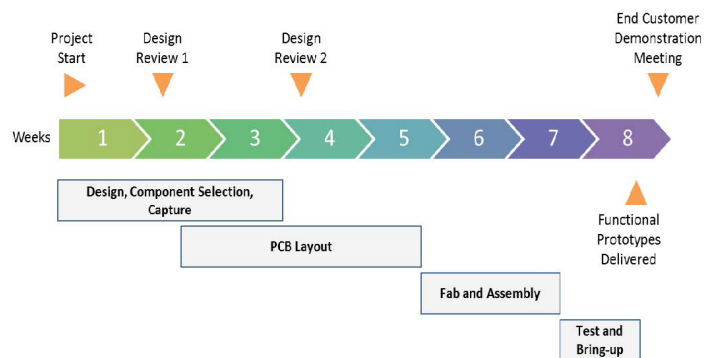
Project Start

Design Review 1

Design Review 2

End Customer Demonstration Meeting

Weeks

1 2 3 4 5 6 7 8

Design, Component Selection, Capture

PCB Layout

Fab and Assembly

Test and Bring-up

Functional Prototypes Delivered